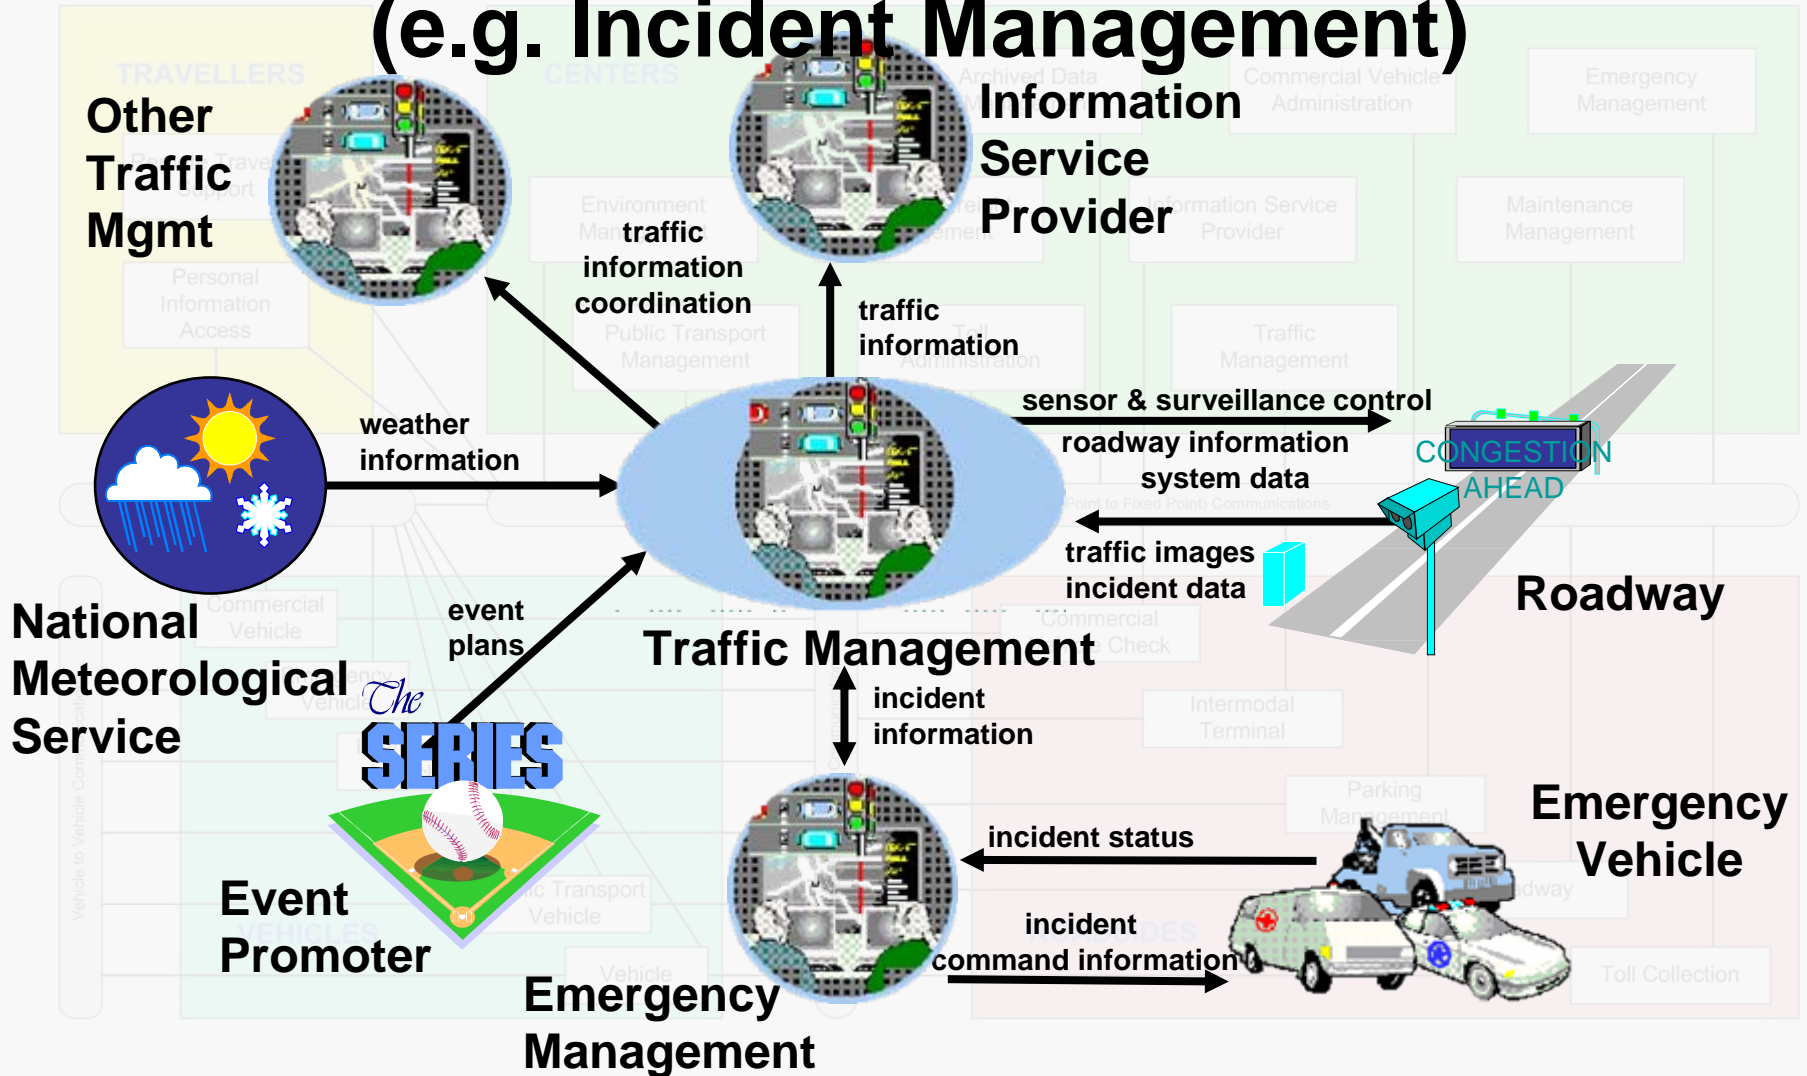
(e.g. Incident Management)

Other Traffic Mgmt

Information Service Provider

traffic information coordination

traffic information

weather information

sensor & surveillance control

roadway information system data

CONGESTION AHEAD

traffic images incident data

Roadway

National Meteorological Service

event plans

Traffic Management

incident information

The SERIES

Event Promoter

incident status

Emergency Vehicle

incident command information

Emergency Management